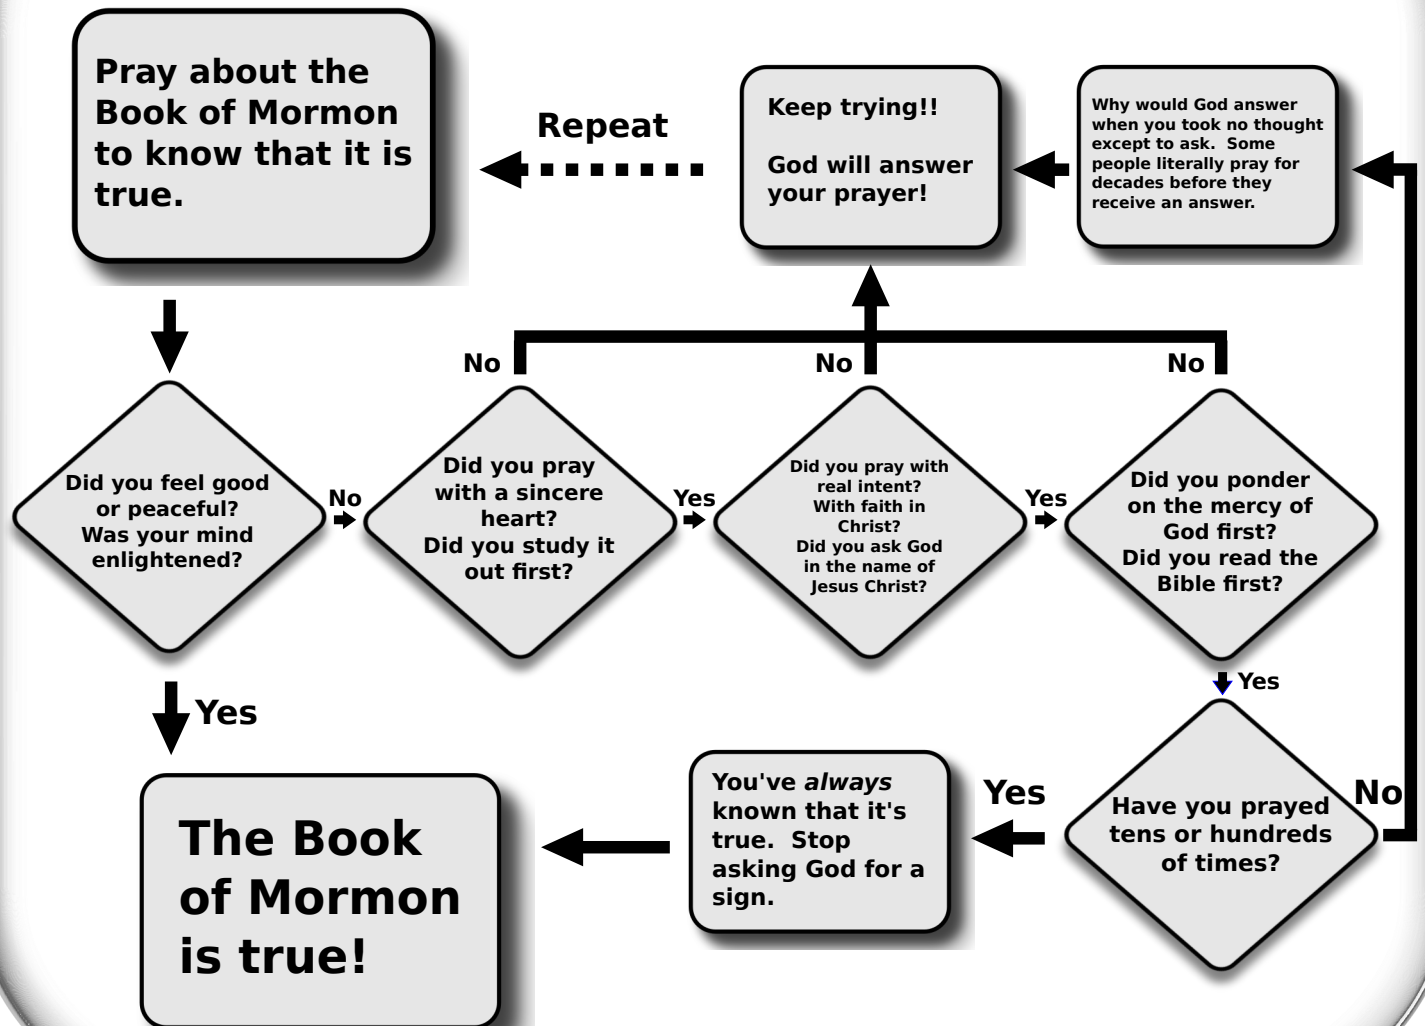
Pray about the Book of Mormon to know that it is true.

Repeat

Keep trying!!

God will answer your prayer!

Why would God answer when you took no thought except to ask. Some people literally pray for decades before they receive an answer.

No

No

No

Did you feel good or peaceful? Was your mind enlightened?

No

Did you pray with a sincere heart? Did you study it out first?

Yes

Did you pray with real intent? With faith in Christ? Did you ask God in the name of Jesus Christ?

Yes

Did you ponder on the mercy of God first? Did you read the Bible first?

Yes

Yes

Have you prayed tens or hundreds of times?

No

Yes

You've *always* known that it's true. Stop asking God for a sign.

The Book of Mormon is true!